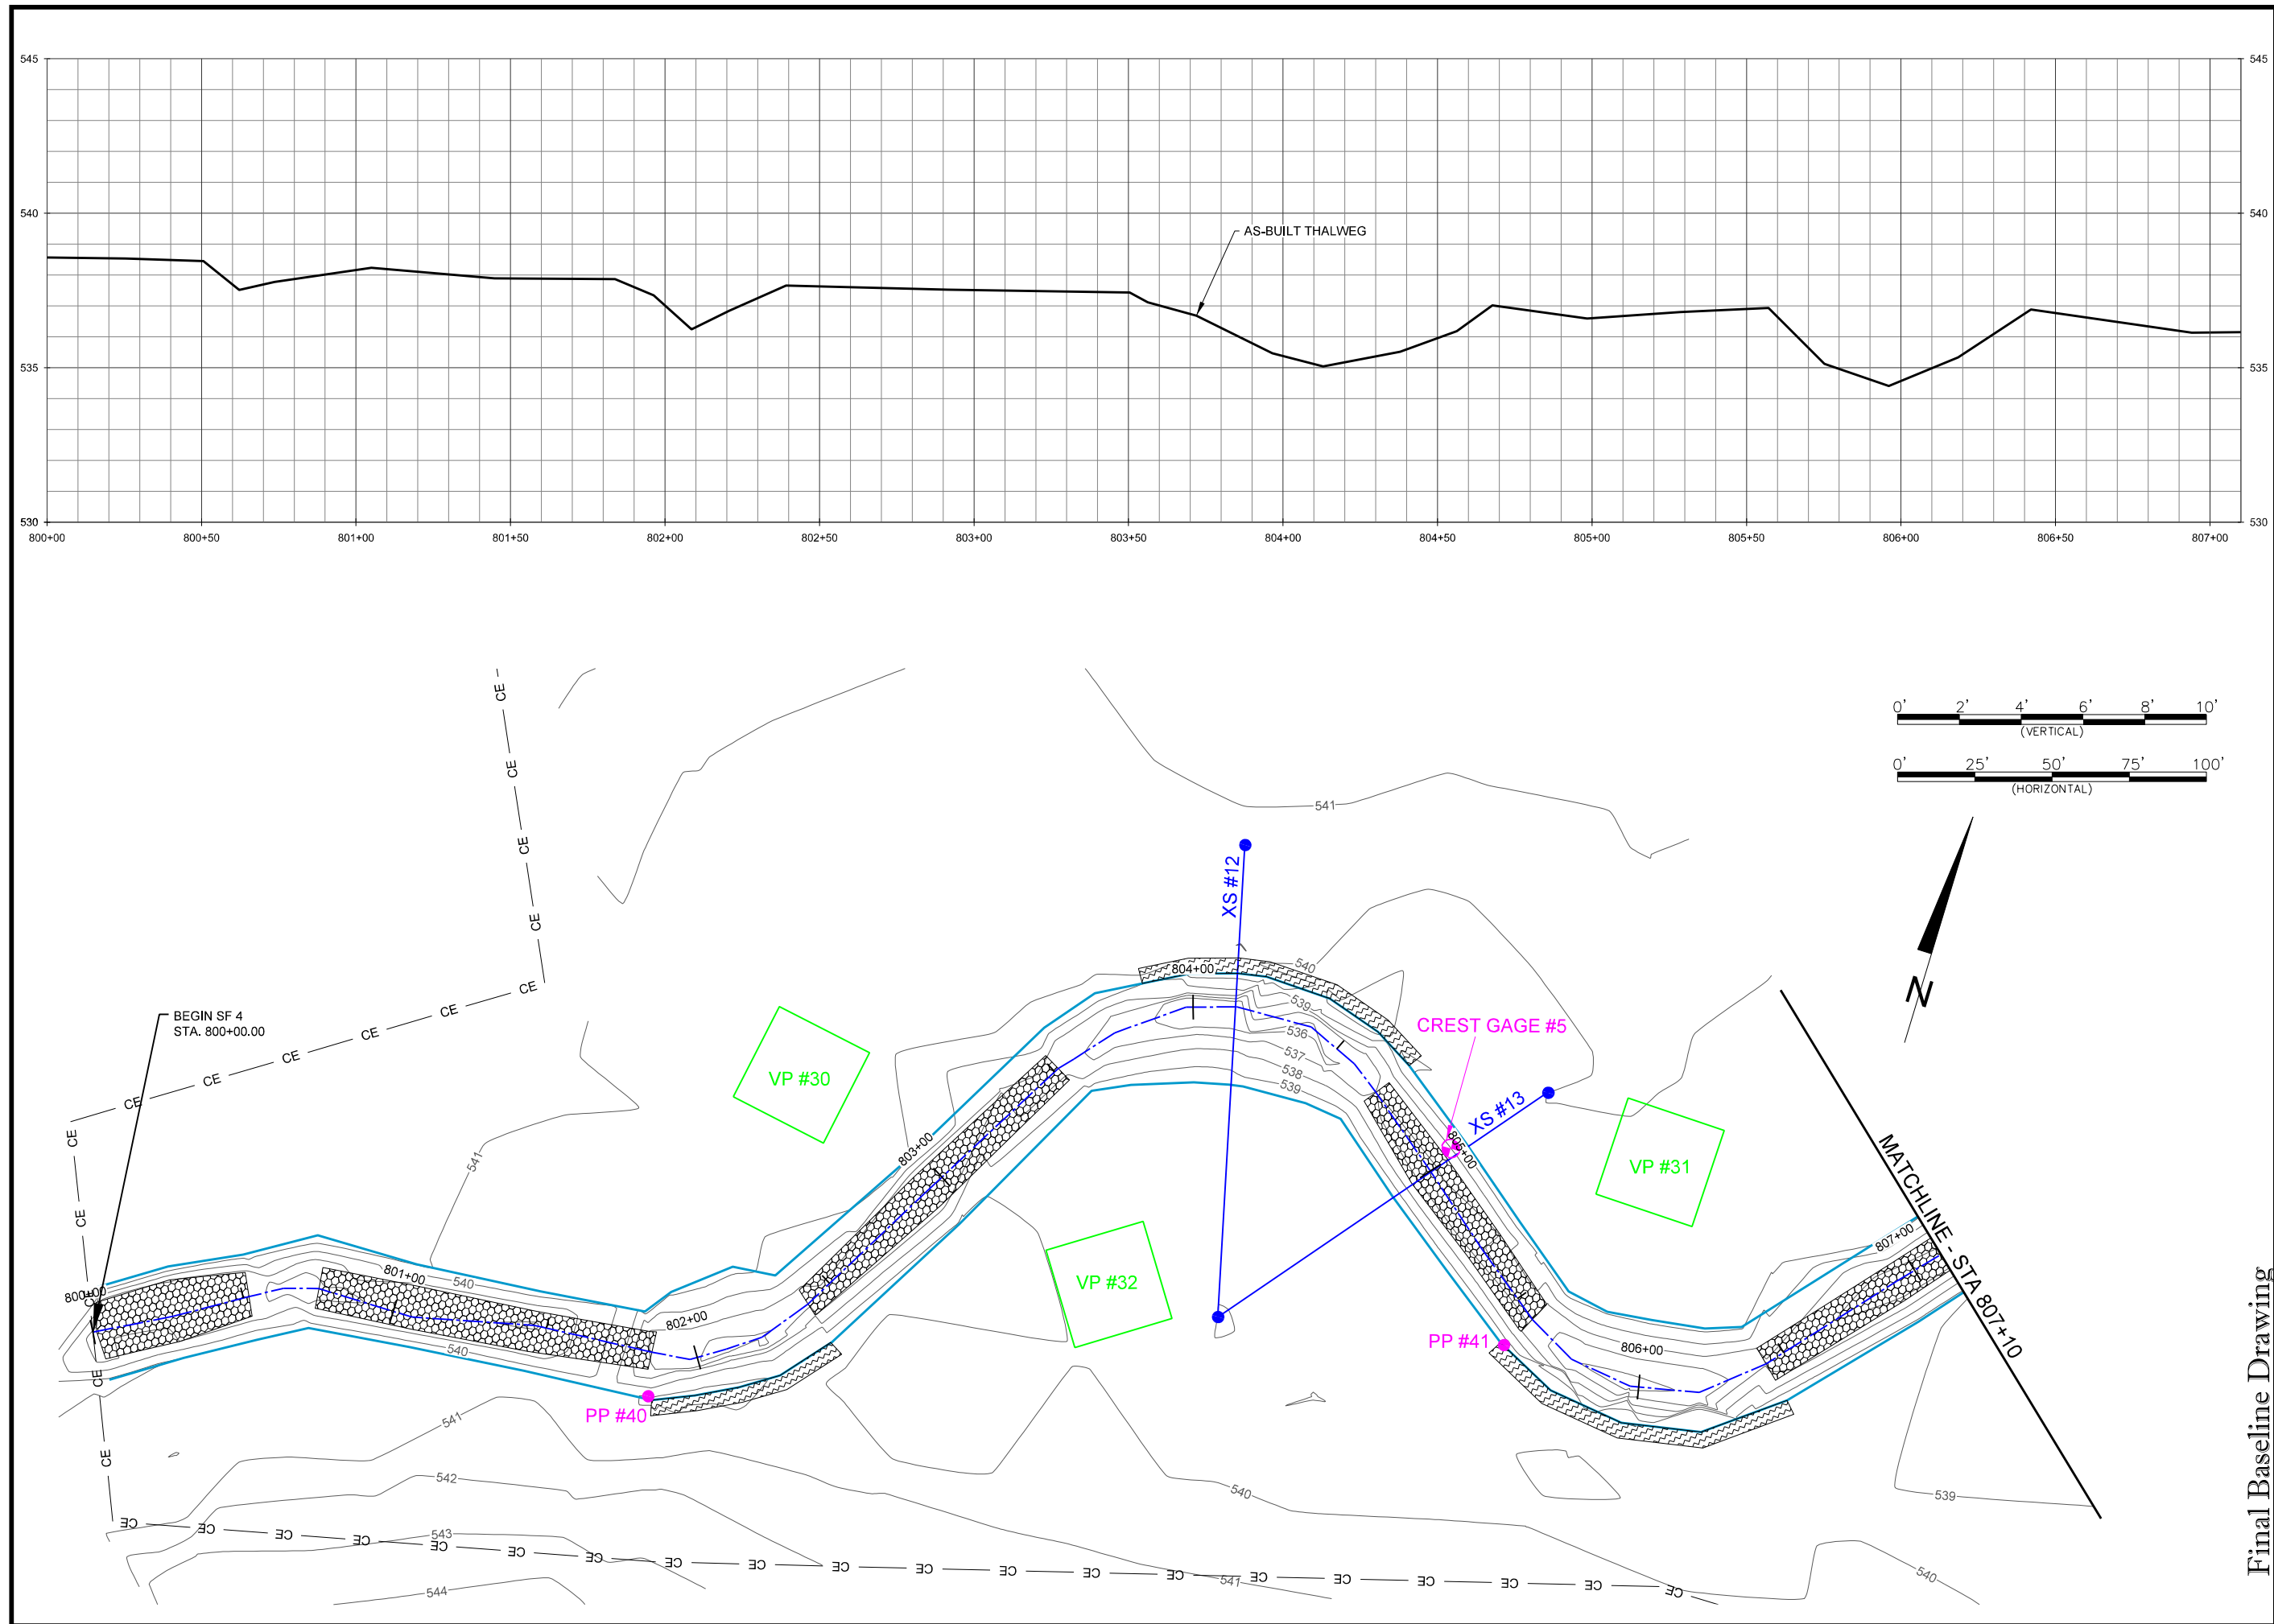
545
540
535
530
545
540
535
530

AS-BUILT THALWEG

800+00 800+50 801+00 801+50 802+00 802+50 803+00 803+50 804+00 804+50 805+00 805+50 806+00 806+50 807+00

0' 2' 4' 6' 8' 10'
(VERTICAL)
0' 25' 50' 75' 100'
(HORIZONTAL)

N

BEGIN SF 4
STA. 800+00.00

CE CE CE CE CE CE CE CE CE CE CE CE CE CE CE

541
XS #12
804+00
540
539
536
537
538
539
CREST GAGE #5
XS #13
805+00
VP #30
VP #31
VP #32
803+00
801+00
540
802+00
800+00
540
541
PP #40
PP #41
806+00
807+00
MATCHLINE - STA 807+10
541
542
543
544
540
541
539
540

Final Baseline Drawing